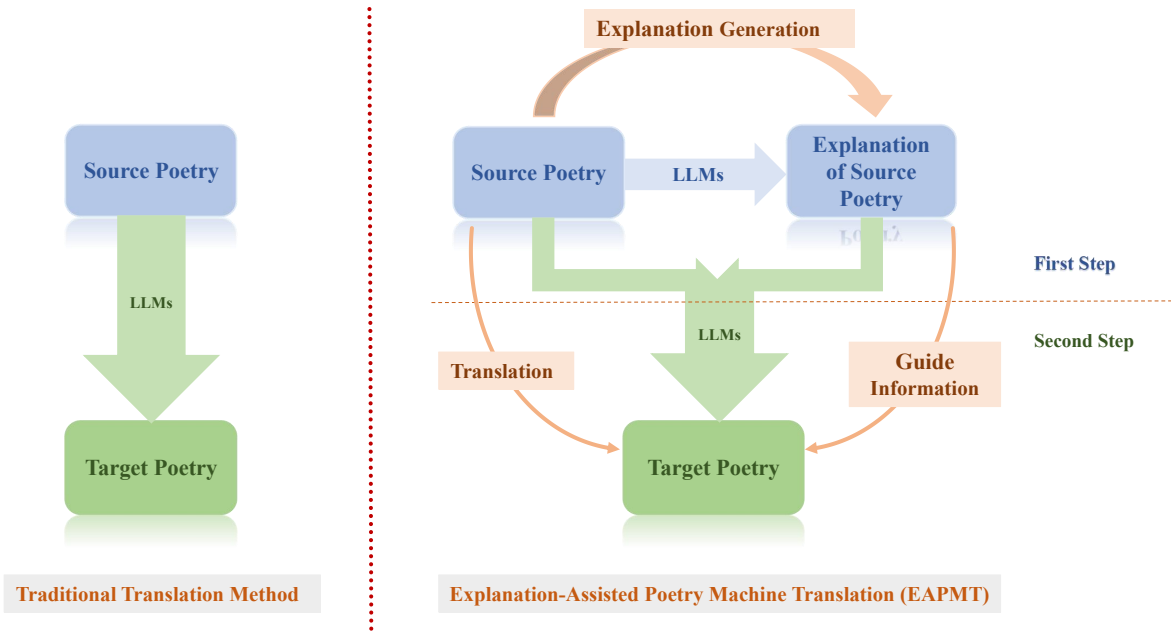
Source Poetry

LLMs

Target Poetry

Traditional Translation Method

Explanation Generation

Source Poetry

LLMs

Explanation of Source Poetry

First Step

Second Step

LLMs

Translation

Guide Information

Target Poetry

Explanation-Assisted Poetry Machine Translation (EAPMT)